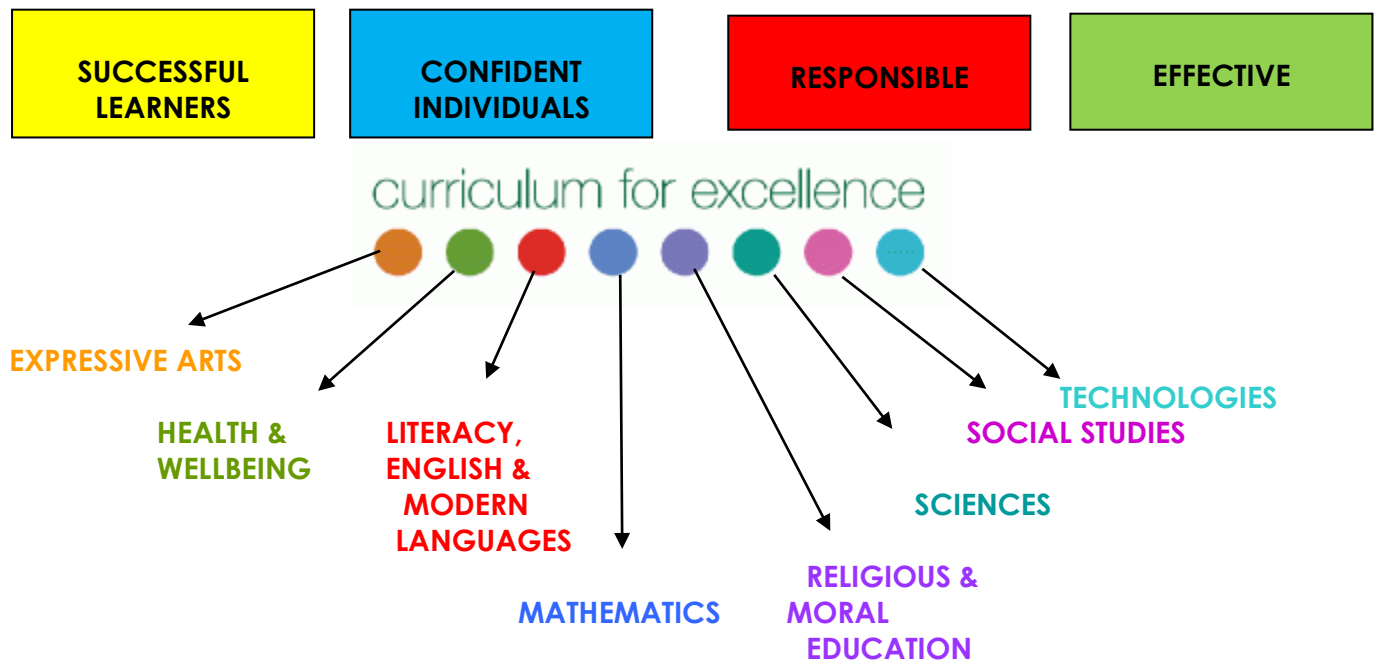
SUCCESSFUL LEARNERS

CONFIDENT INDIVIDUALS

RESPONSIBLE

EFFECTIVE

curriculum for excellence

EXPRESSIVE ARTS

HEALTH & WELLBEING

LITERACY, ENGLISH & MODERN LANGUAGES

MATHEMATICS

RELIGIOUS & MORAL EDUCATION

SCIENCES

SOCIAL STUDIES

TECHNOLOGIES